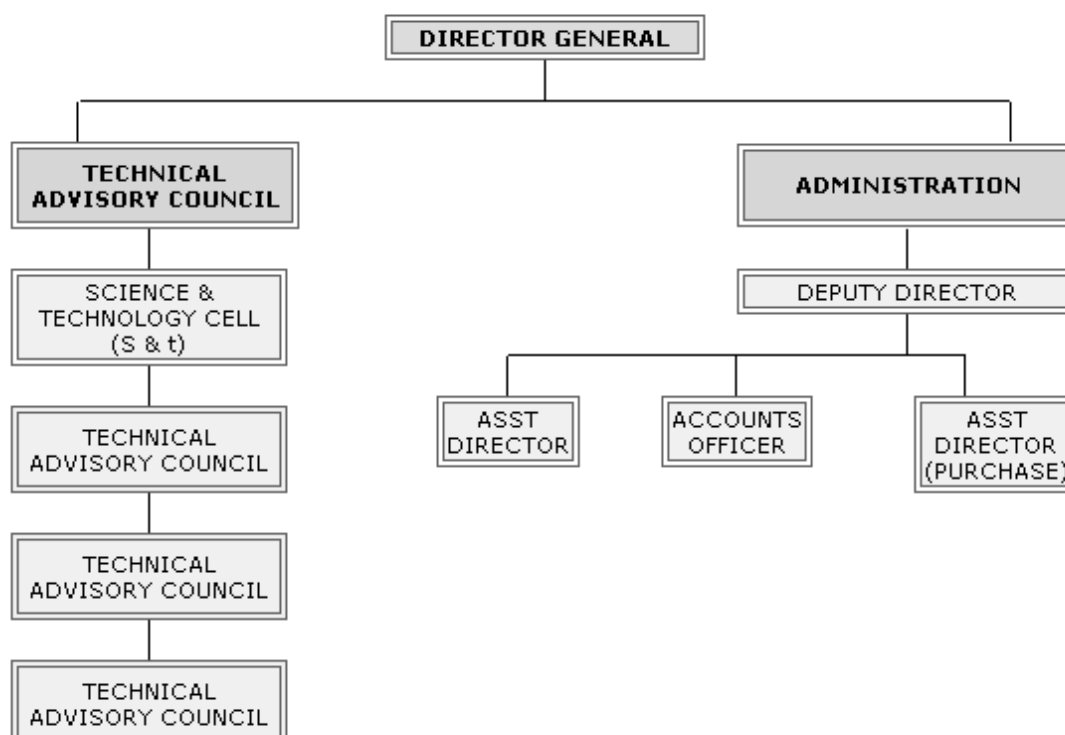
DIRECTOR GENERAL

TECHNICAL ADVISORY COUNCIL

SCIENCE & TECHNOLOGY CELL (S & t)

TECHNICAL ADVISORY COUNCIL

TECHNICAL ADVISORY COUNCIL

TECHNICAL ADVISORY COUNCIL

ADMINISTRATION

DEPUTY DIRECTOR

ASST DIRECTOR

ACCOUNTS OFFICER

ASST DIRECTOR (PURCHASE)